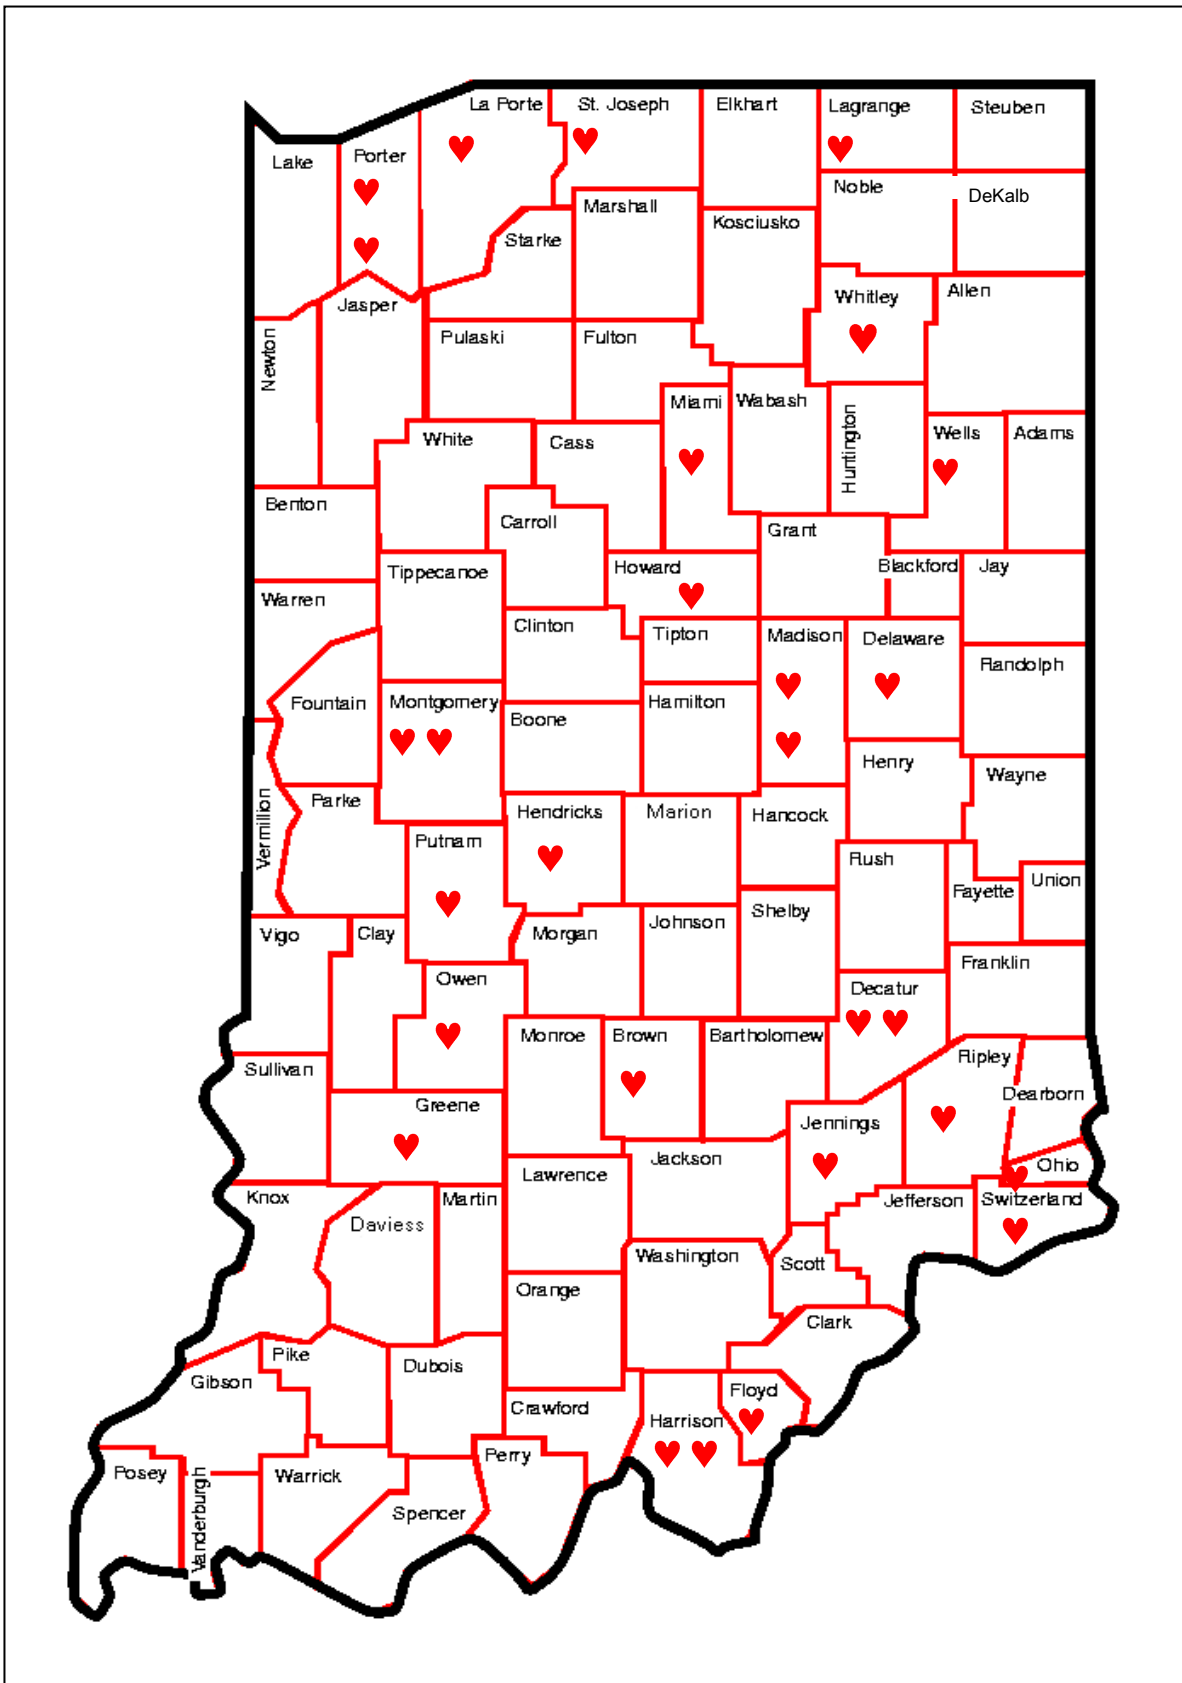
La Porte
St. Joseph
Elkhart
Lagrange
Steuben
Lake
Porter
Marshall
Noble
DeKalb
Starke
Kosciusko
Jasper
Whitley
Allen
Newton
Pulaski
Fulton
Miami
Wabash
Huntington
Wells
Adams
White
Cass
Benton
Carroll
Grant
Tippecanoe
Howard
Blackford
Jay
Warren
Clinton
Tipton
Madison
Delaware
Randolph
Fountain
Montgomery
Boone
Hamilton
Henry
Wayne
Vermillion
Parke
Hendricks
Marion
Hancock
Putnam
Rush
Fayette
Union
Vigo
Clay
Morgan
Johnson
Shelby
Franklin
Owen
Decatur
Monroe
Brown
Bartholomew
Sullivan
Ripley
Greene
Dearborn
Jennings
Jackson
Lawrence
Ohio
Knox
Martin
Jefferson
Switzerland
Daviess
Washington
Scott
Orange
Clark
Pike
Dubois
Gibson
Floyd
Crawford
Harrison
Perry
Posey
Warrick
Vanderburgh
Spencer